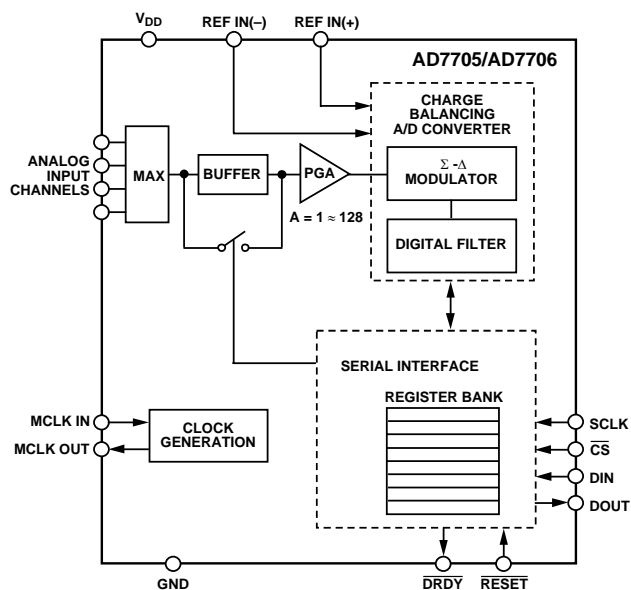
$V_{DD}$
REF IN(–)
REF IN(+)
AD7705/AD7706
CHARGE BALANCING A/D CONVERTER
ANALOG INPUT CHANNELS
MAX
BUFFER
PGA
$\Sigma$ -$\Delta$ MODULATOR
A = 1 ≈ 128
DIGITAL FILTER
SERIAL INTERFACE
REGISTER BANK
MCLK IN
MCLK OUT
CLOCK GENERATION
SCLK
$\overline{CS}$
DIN
DOUT
GND
$\overline{DRDY}$
$\overline{RESET}$